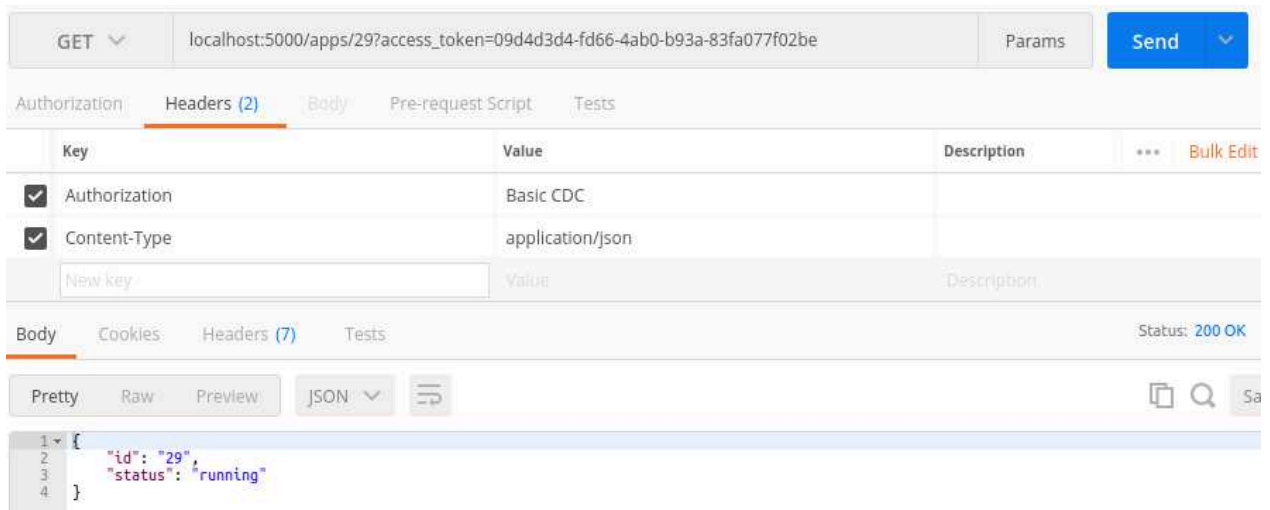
GET localhost:5000/apps/29?access_token=09d4d3d4-fd66-4ab0-b93a-83fa077f02be Params Send

Authorization Headers (2) Body Pre-request Script Tests

| | Key | Value | Description | ... Bulk Edit |
|---|---|---|---|---|
| ✓ | Authorization | Basic CDC | | |
| ✓ | Content-Type | application/json | | |
| | New key | Value | Description | |

Body Cookies Headers (7) Tests Status: 200 OK

Pretty Raw Preview JSON Sa

1 {
2 "id": "29",
3 "status": "running"
4 }